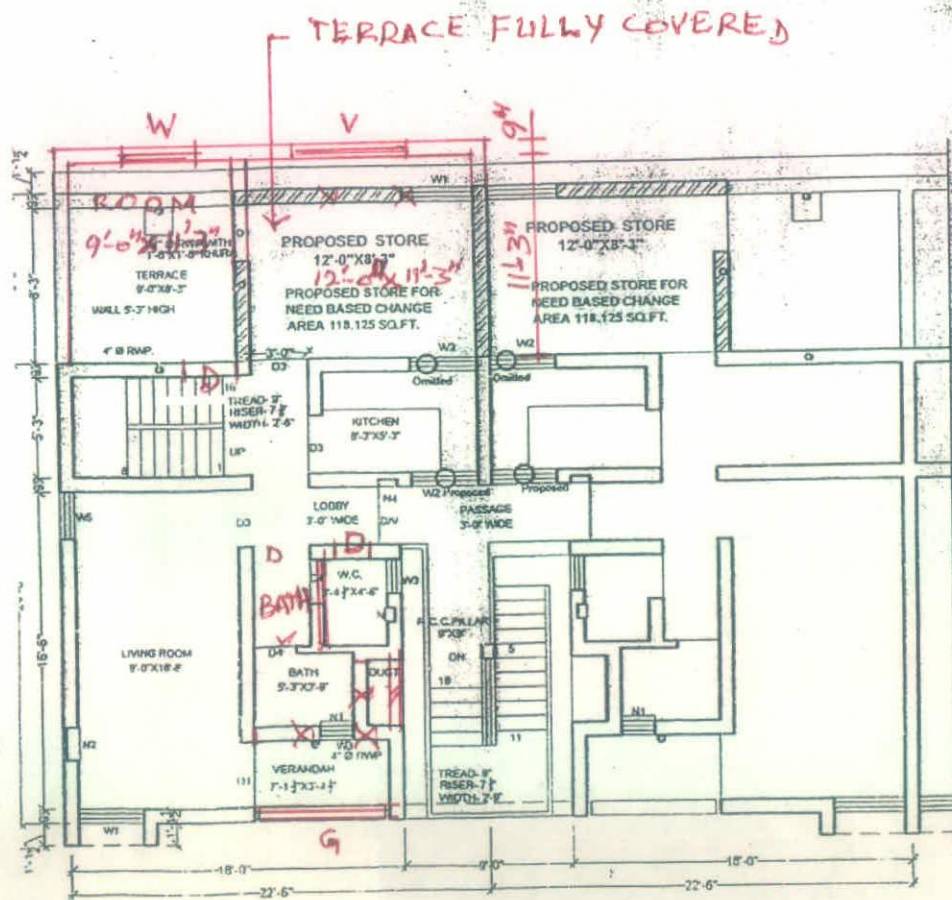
TERRACE FULLY COVERED

W

V

9"

W1

ROOM

9'-0"X 11'-3"

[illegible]
1'-8"X1'-8"

TERRACE
9'-0"X8'-3"

WALL 5'-3" HIGH

4" Ø RWP.

PROPOSED STORE
12'-0"X8'-3"
12'-0"X 11'-3"
PROPOSED STORE FOR NEED BASED CHANGE
AREA 118.125 SQ.FT.

11'-3"

PROPOSED STORE
12'-0"X8'-3"
PROPOSED STORE FOR NEED BASED CHANGE
AREA 118.125 SQ.FT.

3'-0"

D3

W2

W2

Omitted

Omitted

D

TREAD- 9"
RISER- 7 $\frac{1}{2}$"
WIDTH- 2'-6"

UP

KITCHEN
8'-3"X5'-3"

D3

W2 Proposed

Proposed

W5

D3

LOBBY
3'-0" WIDE

N4

D/V

PASSAGE
3'-0" WIDE

D

D

W.C.
3'-4"X4'-6"

BATH

R.C.C. PILLAR
9"X9"

DN

LIVING ROOM
9'-0"X18'-6"

D4

BATH
5'-3"X7'-6"

DUCT

N1

N2

N1

W0

4" Ø RWP

VERANDAH
7'-1 $\frac{1}{2}$"X3'-1 $\frac{1}{2}$"

TREAD- 9"
RISER- 7 $\frac{1}{2}$"
WIDTH- 2'-9"

W1

G

8'-3"

5'-3"

15'-6"

18'-0"

9'-0"

15'-0"

22'-6"

22'-6"